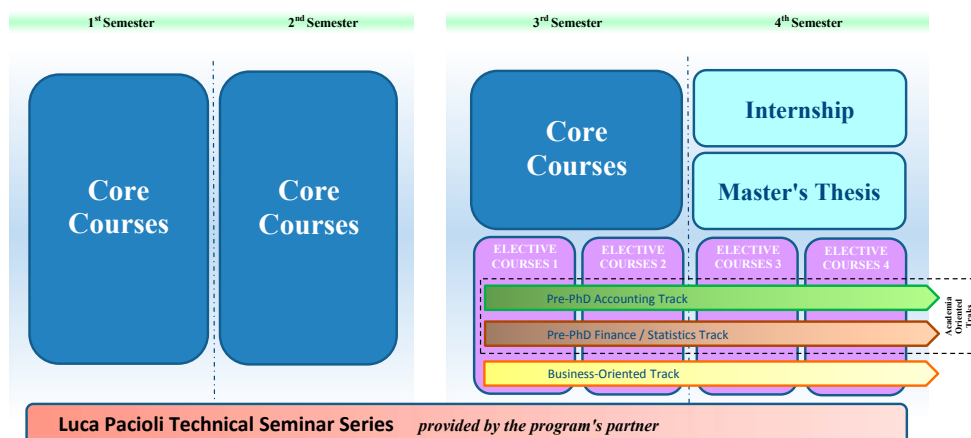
1st Semester

2nd Semester

3rd Semester

4th Semester

Core Courses

Core Courses

Core Courses

Internship

Master's Thesis

ELECTIVE COURSES 1

ELECTIVE COURSES 2

ELECTIVE COURSES 3

ELECTIVE COURSES 4

Pre-PhD Accounting Track

Pre-PhD Finance / Statistics Track

Academia Oriented Tracks

Business-Oriented Track

Luca Pacioli Technical Seminar Series *provided by the program's partner*